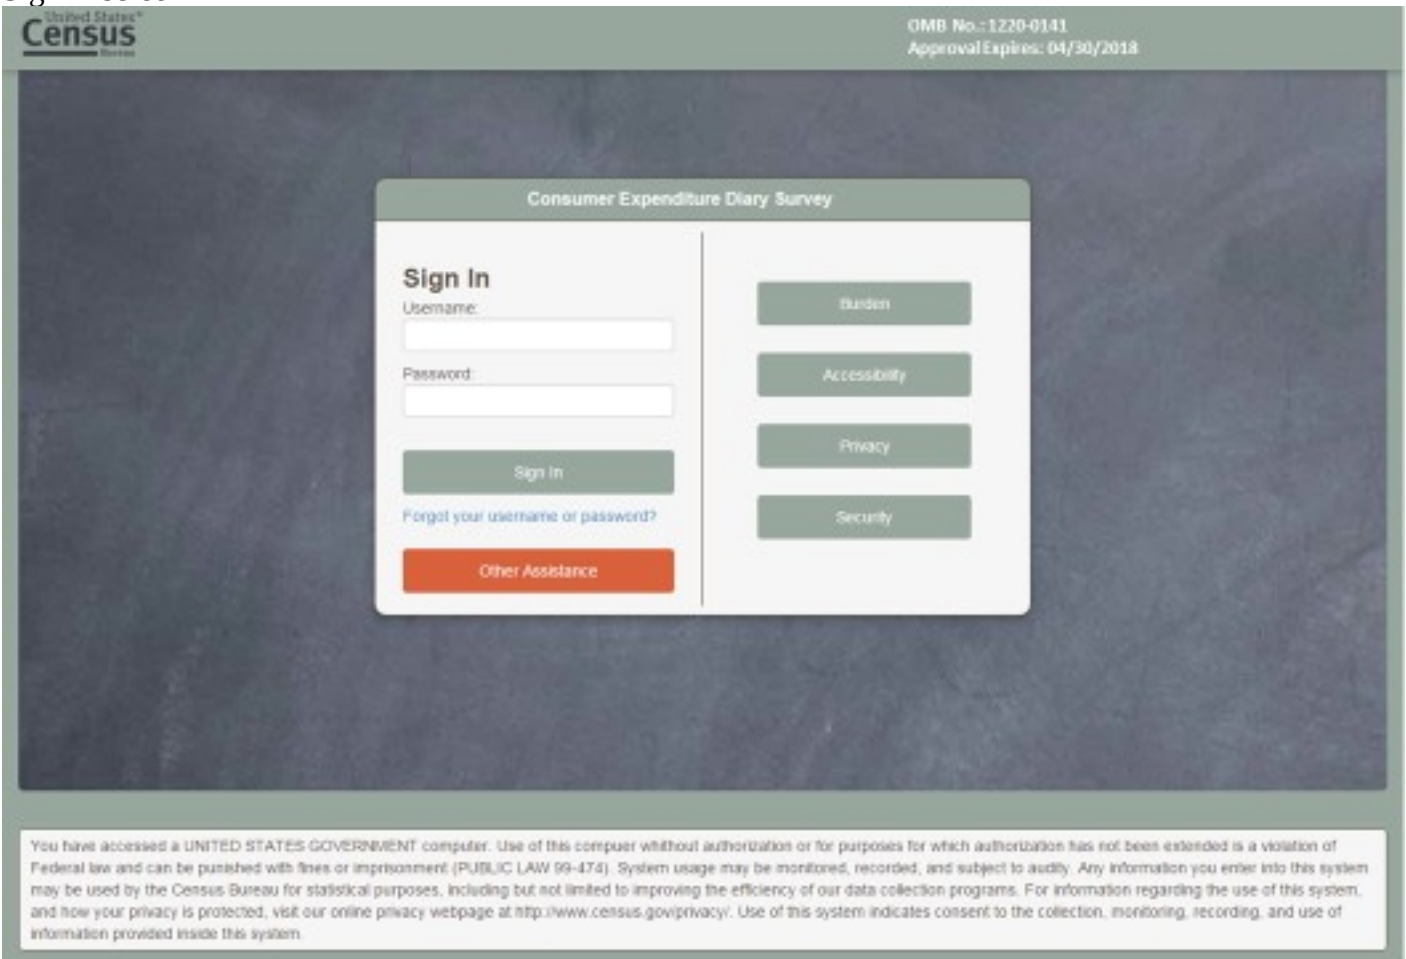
United States™ Census Bureau

OMB No.: 1220-0141
Approval Expires: 04/30/2018

Consumer Expenditure Diary Survey

Sign In

Username:

Password:

Sign In

Forgot your username or password?

Other Assistance

Burden

Accessibility

Privacy

Security

You have accessed a UNITED STATES GOVERNMENT computer. Use of this compuer without authorization or for purposes for which authorization has not been extended is a violation of Federal law and can be punished with fines or imprisonment (PUBLIC LAW 99-474). System usage may be monitored, recorded, and subject to audity. Any information you enter into this system may be used by the Census Bureau for statistical purposes, including but not limited to improving the efficiency of our data collection programs. For information regarding the use of this system, and how your privacy is protected, visit our online privacy webpage at http://www.census.gov/privacy/. Use of this system indicates consent to the collection, monitoring, recording, and use of information provided inside this system.